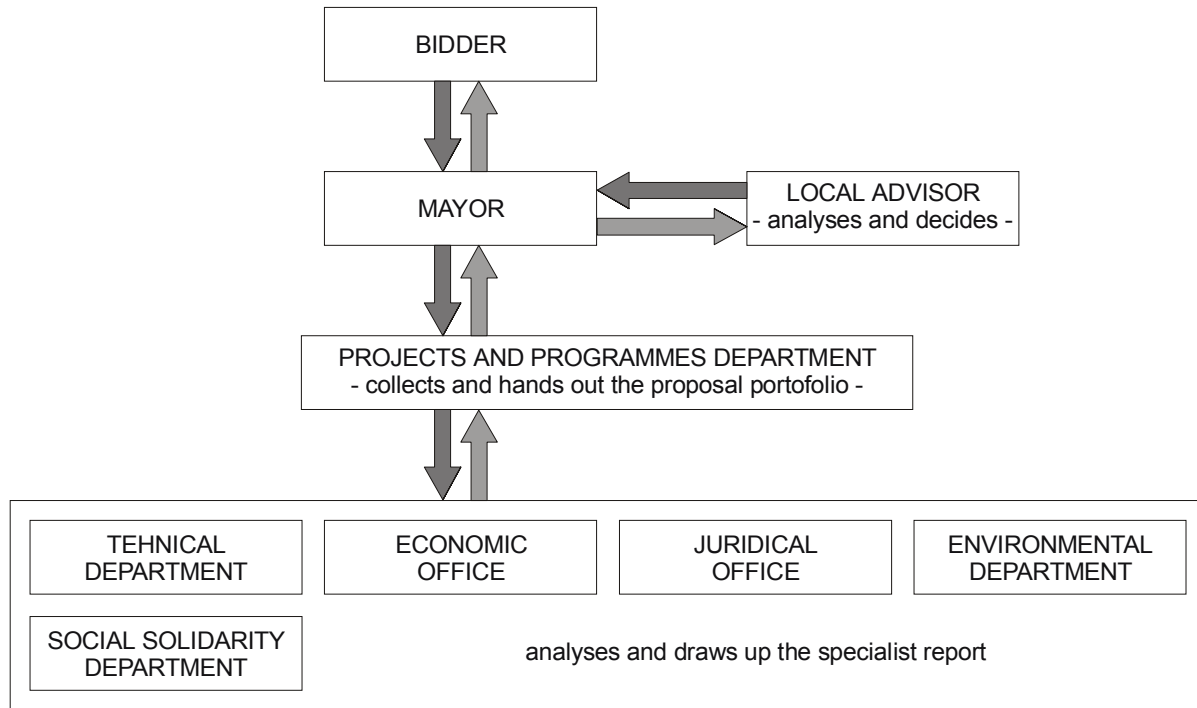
BIDDER

MAYOR

LOCAL ADVISOR
- analyses and decides -

PROJECTS AND PROGRAMMES DEPARTMENT
- collects and hands out the proposal portofolio -

TEHNICAL DEPARTMENT

ECONOMIC OFFICE

JURIDICAL OFFICE

ENVIRONMENTAL DEPARTMENT

SOCIAL SOLIDARITY DEPARTMENT

analyses and draws up the specialist report